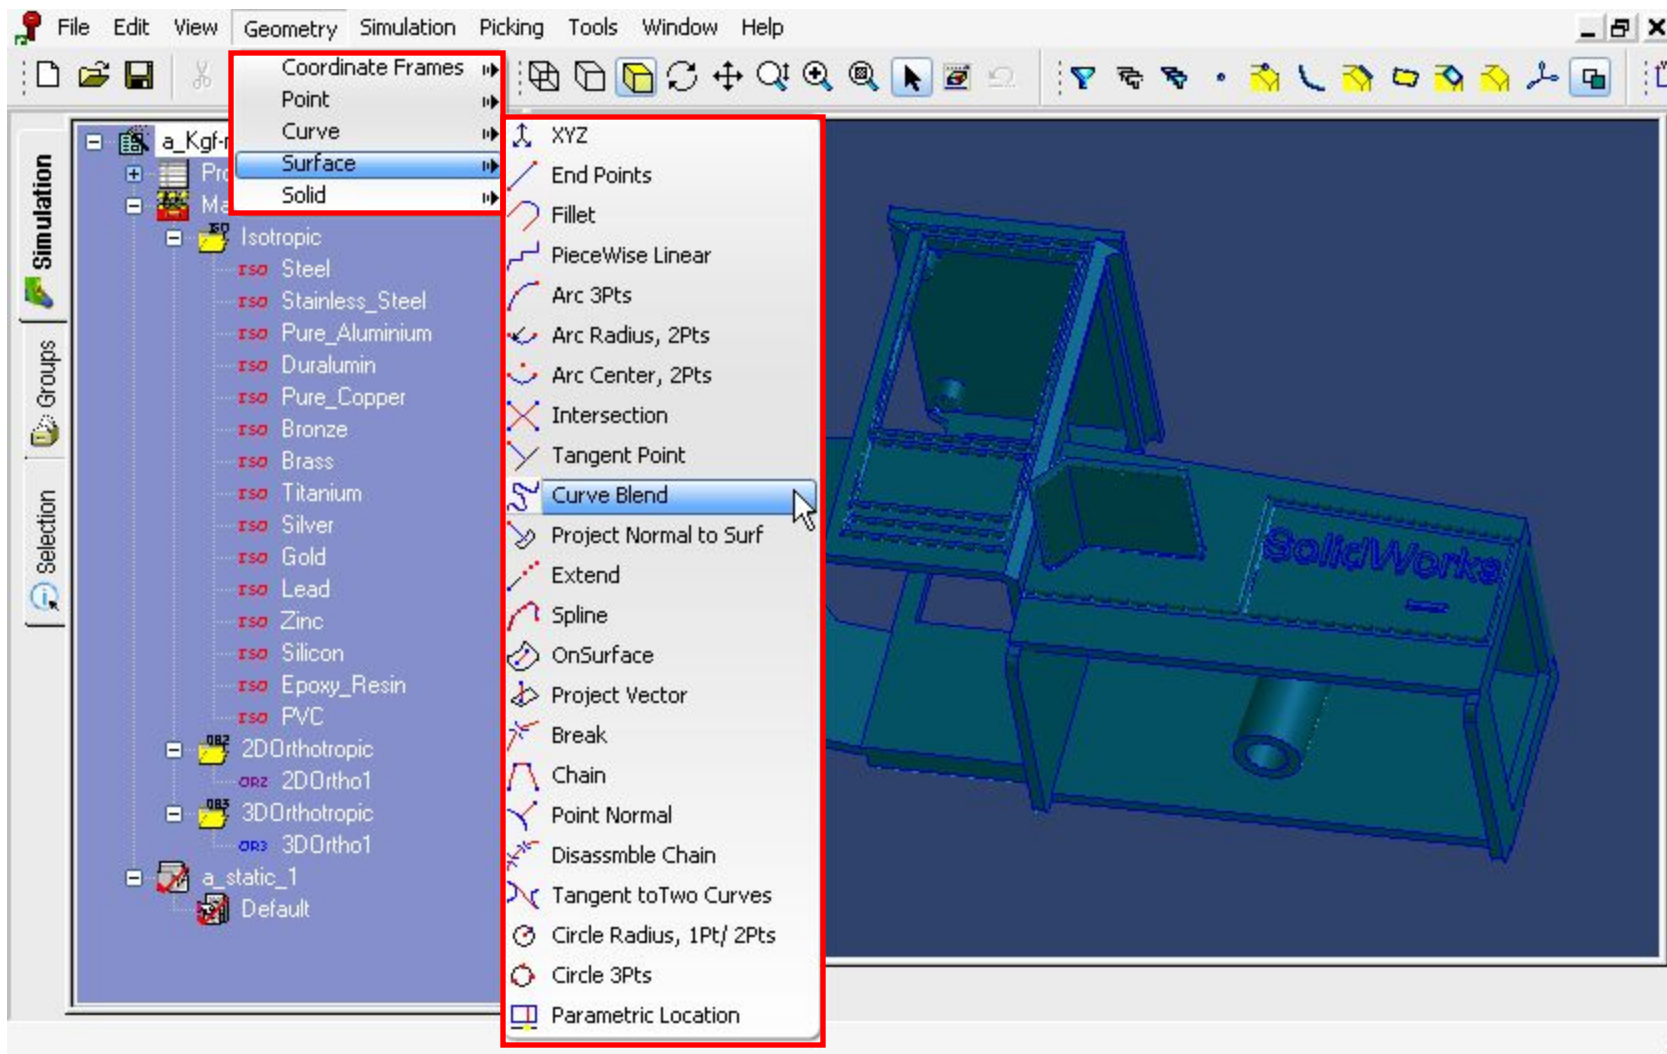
File Edit View Geometry Simulation Picking Tools Window Help

Coordinate Frames
Point
Curve
Surface
Solid

XYZ
End Points
Fillet
PieceWise Linear
Arc 3Pts
Arc Radius, 2Pts
Arc Center, 2Pts
Intersection
Tangent Point
Curve Blend
Project Normal to Surf
Extend
Spline
OnSurface
Project Vector
Break
Chain
Point Normal
Disassmble Chain
Tangent toTwo Curves
Circle Radius, 1Pt/ 2Pts
Circle 3Pts
Parametric Location

Simulation
Groups
Selection

a_Kgf-r
Pr
Ma
Isotropic
ISO Steel
ISO Stainless_Steel
ISO Pure_Aluminium
ISO Duralumin
ISO Pure_Copper
ISO Bronze
ISO Brass
ISO Titanium
ISO Silver
ISO Gold
ISO Lead
ISO Zinc
ISO Silicon
ISO Epoxy_Resin
ISO PVC
2DOrthotropic
OR2 2DOrtho1
3DOrthotropic
OR3 3DOrtho1
a_static_1
Default

SolidWorks